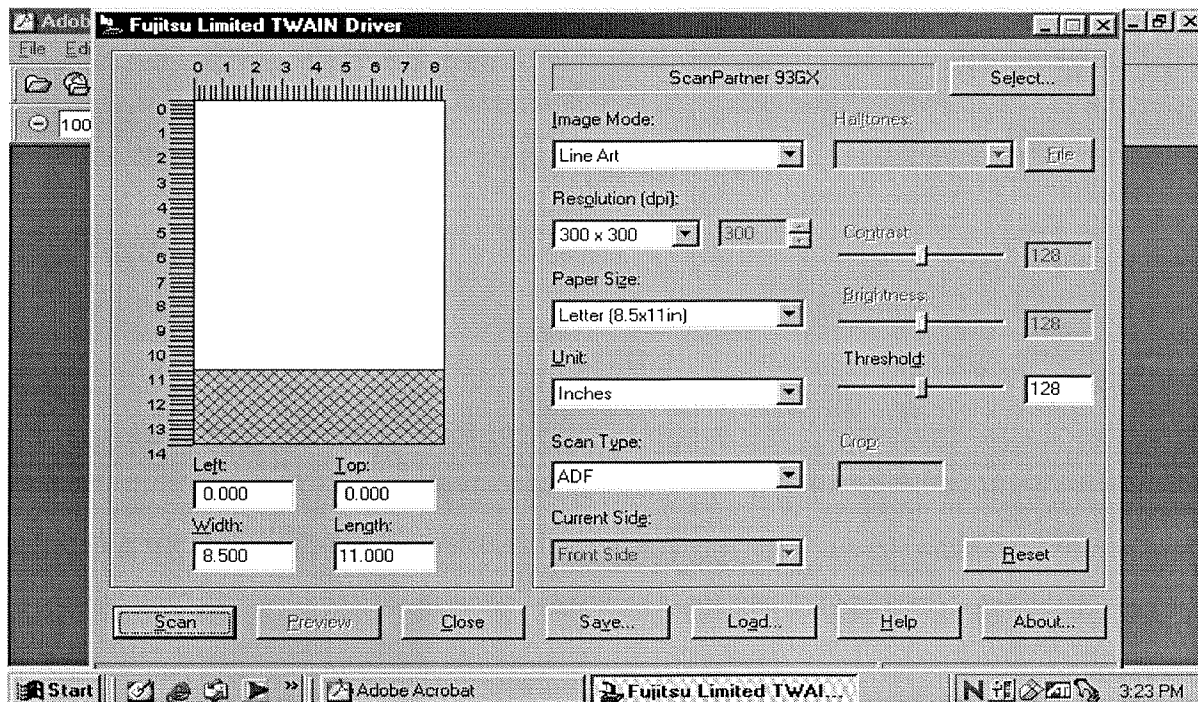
Adob
File Edi
100

Fujitsu Limited TWAIN Driver

0 1 2 3 4 5 6 7 8

0
1
2
3
4
5
6
7
8
9
10
11
12
13
14

Left:
0.000
Top:
0.000
Width:
8.500
Length:
11.000

ScanPartner 93GX
Select...

Image Mode:
Line Art
Halftones:
File

Resolution (dpi):
300 x 300
300
Contrast:
128

Paper Size:
Letter (8.5x11in)
Brightness:
128

Unit:
Inches
Threshold:
128

Scan Type:
ADF
Crop:

Current Side:
Front Side
Reset

Scan
Preview
Close
Save...
Load...
Help
About...

Start
Adobe Acrobat
Fujitsu Limited TWAI...
3:23 PM